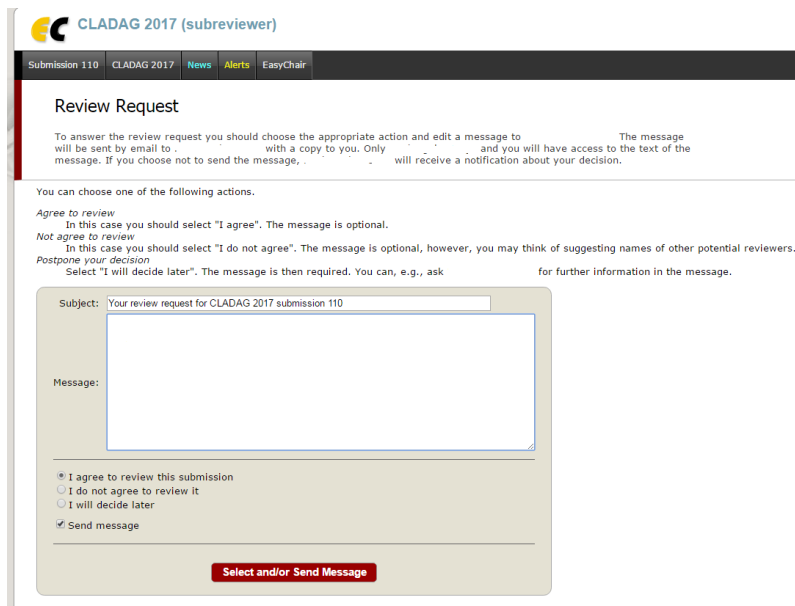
CLADAG 2017 (subreviewer)

Submission 110 | CLADAG 2017 | News | Alerts | EasyChair

Review Request

To answer the review request you should choose the appropriate action and edit a message to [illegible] The message will be sent by email to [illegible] with a copy to you. Only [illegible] and you will have access to the text of the message. If you choose not to send the message, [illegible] will receive a notification about your decision.

You can choose one of the following actions.

Agree to review
In this case you should select "I agree". The message is optional.
Not agree to review
In this case you should select "I do not agree". The message is optional, however, you may think of suggesting names of other potential reviewers.
Postpone your decision
Select "I will decide later". The message is then required. You can, e.g., ask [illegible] for further information in the message.

Subject: Your review request for CLADAG 2017 submission 110

Message:

I agree to review this submission
I do not agree to review it
I will decide later

Send message

Select and/or Send Message